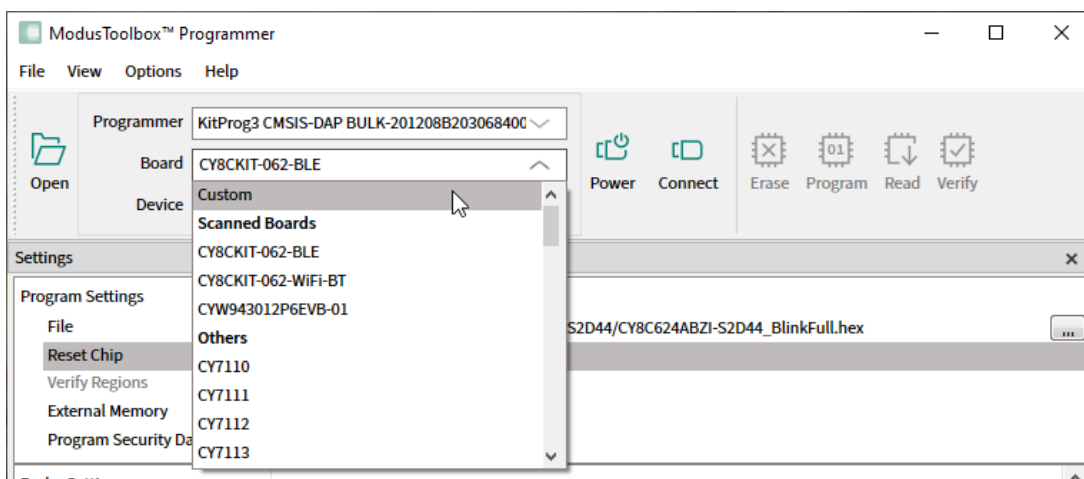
ModusToolbox™ Programmer

File View Options Help

Open

Programmer KitProg3 CMSIS-DAP BULK-201208B203068400

Board CY8CKIT-062-BLE

Device

Custom
Scanned Boards
CY8CKIT-062-BLE
CY8CKIT-062-WiFi-BT
CYW943012P6EVB-01
Others
CY7110
CY7111
CY7112
CY7113

Power Connect

01

Erase Program Read Verify

Settings

Program Settings
File
Reset Chip
Verify Regions
External Memory
Program Security Da

S2D44/CY8C624ABZI-S2D44_BlinkFull.hex

...